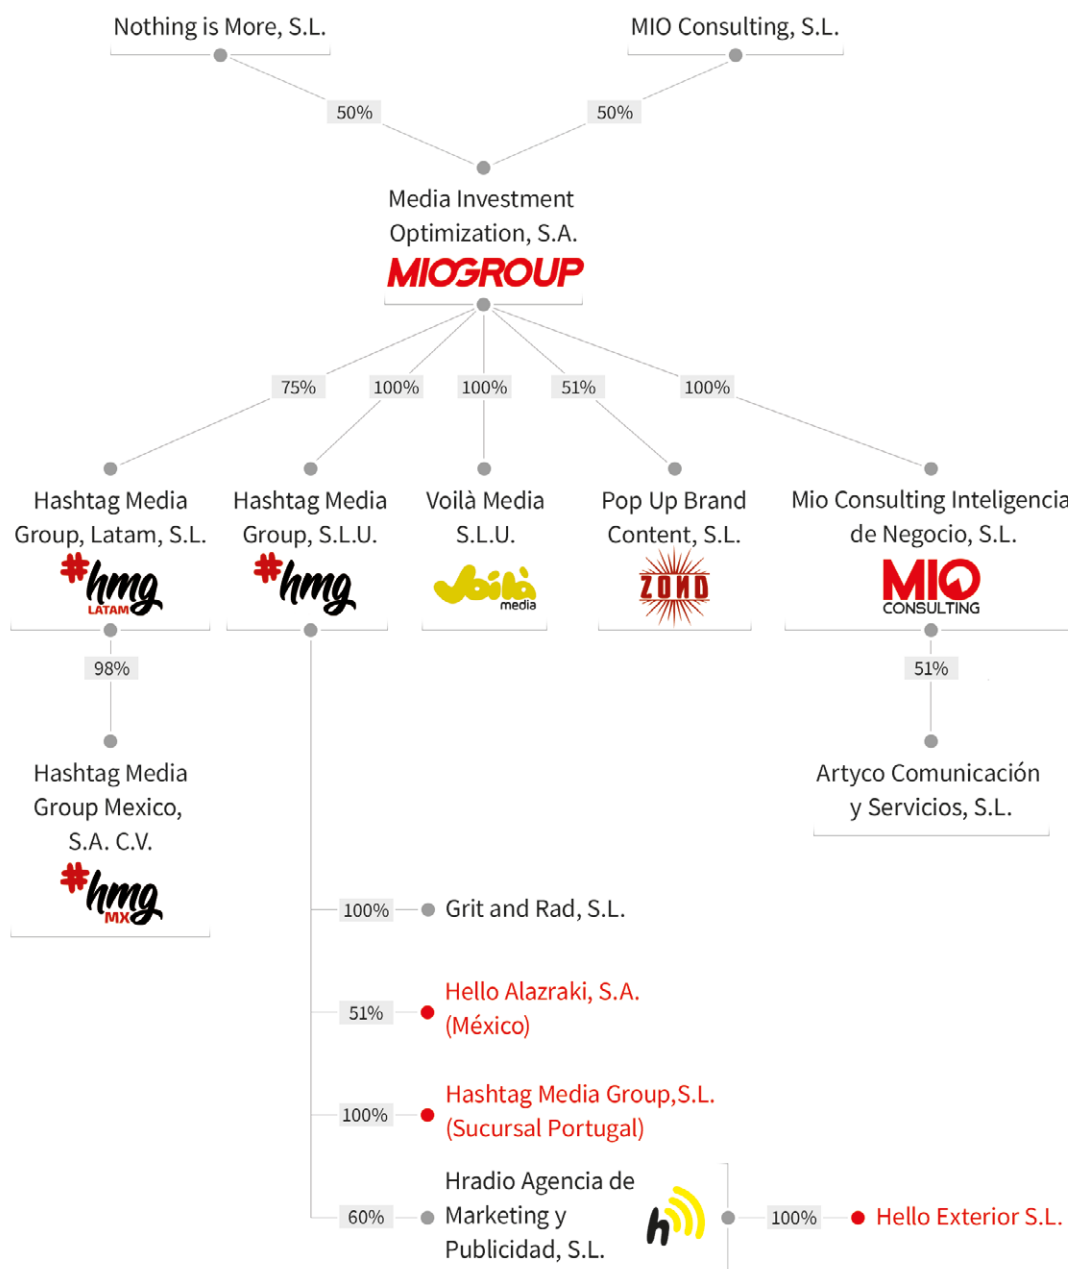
Nothing is More, S.L.

MIO Consulting, S.L.

50%

50%

Media Investment Optimization, S.A.

MIOGROUP

75%

100%

100%

51%

100%

Hashtag Media Group, Latam, S.L.

#hmg LATAM

Hashtag Media Group, S.L.U.

#hmg

Voilà Media S.L.U.

Voilà media

Pop Up Brand Content, S.L.

ZOND

Mio Consulting Inteligencia de Negocio, S.L.

MIO CONSULTING

98%

Hashtag Media Group Mexico, S.A. C.V.

#hmg MX

51%

Artyco Comunicación y Servicios, S.L.

100%

Grit and Rad, S.L.

51%

Hello Alazraki, S.A. (México)

100%

Hashtag Media Group,S.L. (Sucursal Portugal)

60%

Hradio Agencia de Marketing y Publicidad, S.L.

h

100%

Hello Exterior S.L.